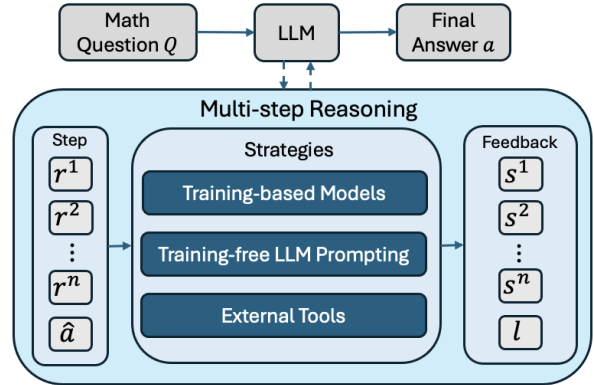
Math Question $Q$

LLM

Final Answer $a$

Multi-step Reasoning

Step

$r^1$

$r^2$

$\vdots$

$r^n$

$\hat{a}$

Strategies

Training-based Models

Training-free LLM Prompting

External Tools

Feedback

$s^1$

$s^2$

$\vdots$

$s^n$

$l$